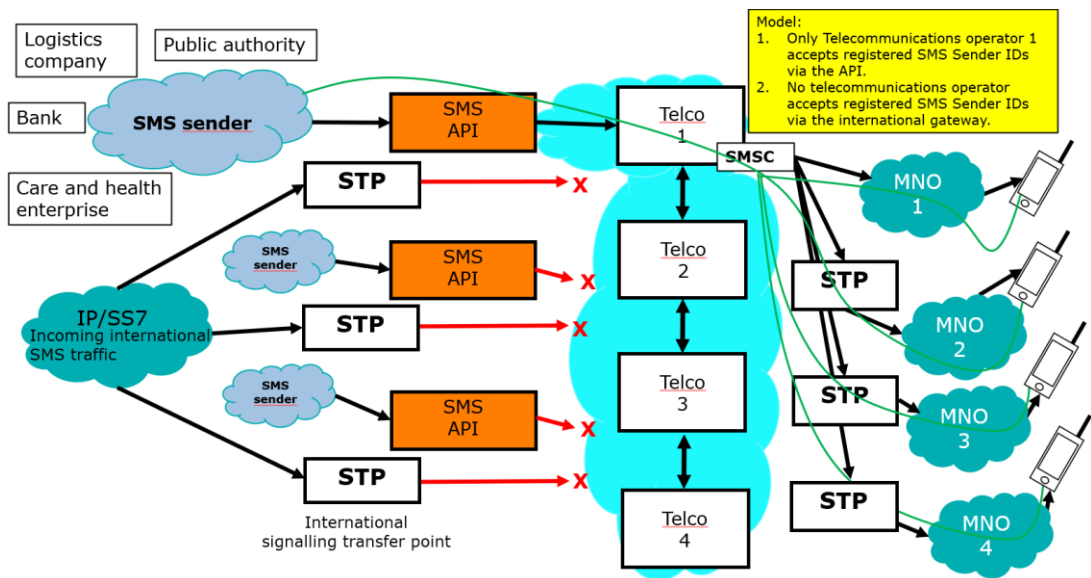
Logistics company

Public authority

Bank

SMS sender

Care and health enterprise

Model:
1. Only Telecommunications operator 1 accepts registered SMS Sender IDs via the API.
2. No telecommunications operator accepts registered SMS Sender IDs via the international gateway.

SMS API

Telco 1

SMSC

MNO 1

STP

X

SMS sender

SMS API

X

Telco 2

STP

MNO 2

IP/SS7
Incoming international SMS traffic

STP

X

Telco 3

STP

MNO 3

SMS sender

SMS API

X

STP

X

Telco 4

STP

MNO 4

International signalling transfer point